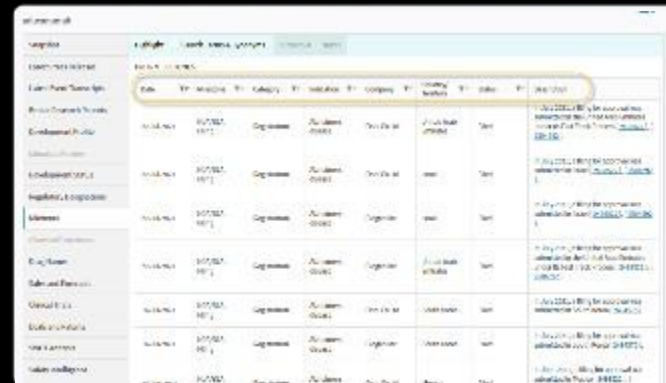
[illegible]

Snapshot
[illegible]
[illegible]
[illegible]
Development Profile
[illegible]
Development Status
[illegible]
Milestones
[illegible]
Drug Names
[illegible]
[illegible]
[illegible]
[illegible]
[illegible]

Highlight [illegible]

Date | Milestone | Category | Indication | Company | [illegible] | Status | Description
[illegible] | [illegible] | Registration | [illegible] | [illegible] | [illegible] | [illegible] | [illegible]
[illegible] | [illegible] | Registration | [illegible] | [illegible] | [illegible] | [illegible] | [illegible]
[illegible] | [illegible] | Registration | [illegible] | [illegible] | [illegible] | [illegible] | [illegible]
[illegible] | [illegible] | Registration | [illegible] | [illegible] | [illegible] | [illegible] | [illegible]
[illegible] | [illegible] | Registration | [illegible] | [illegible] | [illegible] | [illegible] | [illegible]
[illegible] | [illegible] | Registration | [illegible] | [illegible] | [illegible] | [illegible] | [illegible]
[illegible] | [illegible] | Registration | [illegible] | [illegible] | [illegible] | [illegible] | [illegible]